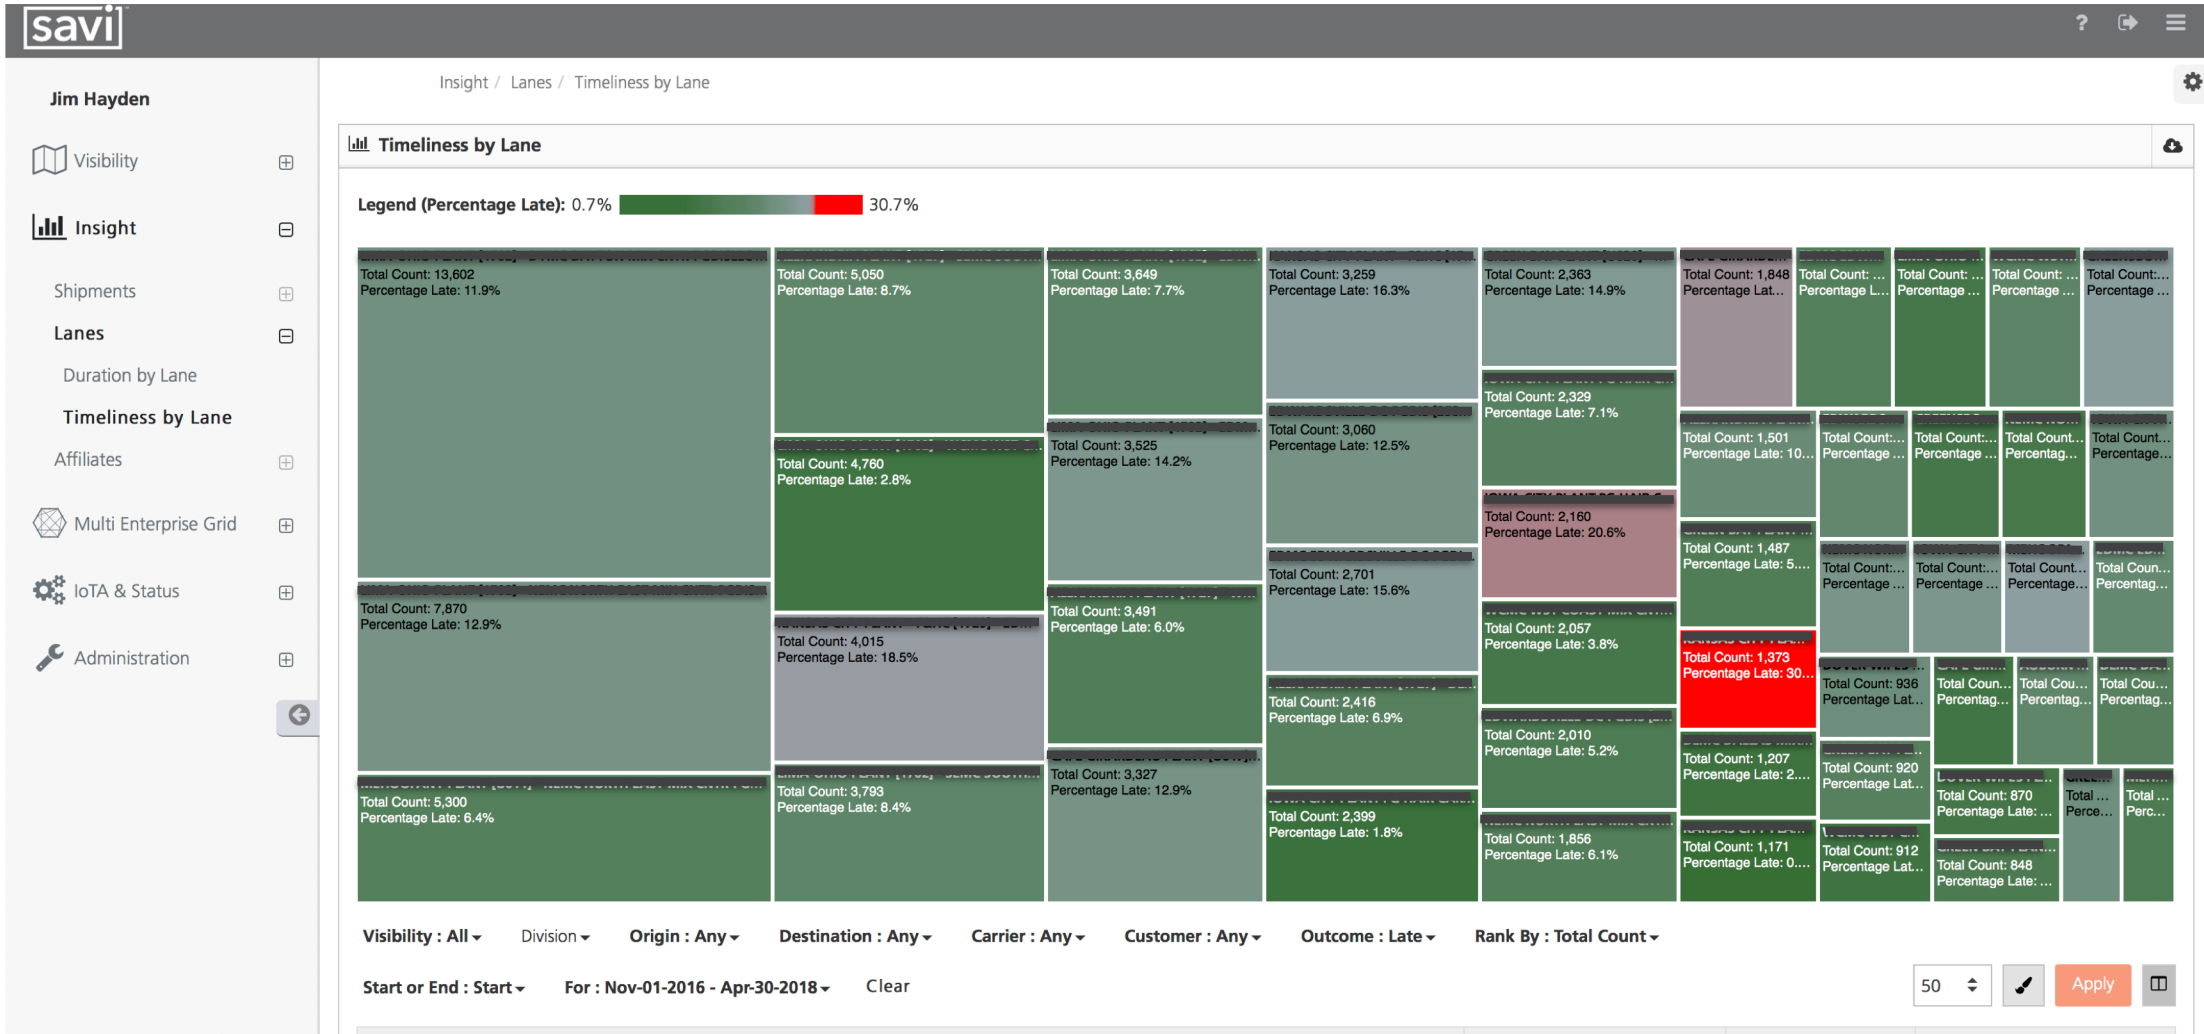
savi

Jim Hayden

Visibility

Insight

Shipments

Lanes

Duration by Lane

Timeliness by Lane

Affiliates

Multi Enterprise Grid

IoTA & Status

Administration

Insight / Lanes / Timeliness by Lane

Timeliness by Lane

Legend (Percentage Late): 0.7% 30.7%

Total Count: 13,602
Percentage Late: 11.9%

Total Count: 7,870
Percentage Late: 12.9%

Total Count: 5,300
Percentage Late: 6.4%

Total Count: 5,050
Percentage Late: 8.7%

Total Count: 4,760
Percentage Late: 2.8%

Total Count: 4,015
Percentage Late: 18.5%

Total Count: 3,793
Percentage Late: 8.4%

Total Count: 3,649
Percentage Late: 7.7%

Total Count: 3,525
Percentage Late: 14.2%

Total Count: 3,491
Percentage Late: 6.0%

Total Count: 3,327
Percentage Late: 12.9%

Total Count: 3,259
Percentage Late: 16.3%

Total Count: 3,060
Percentage Late: 12.5%

Total Count: 2,701
Percentage Late: 15.6%

Total Count: 2,416
Percentage Late: 6.9%

Total Count: 2,399
Percentage Late: 1.8%

Total Count: 2,363
Percentage Late: 14.9%

Total Count: 2,329
Percentage Late: 7.1%

Total Count: 2,160
Percentage Late: 20.6%

Total Count: 2,057
Percentage Late: 3.8%

Total Count: 2,010
Percentage Late: 5.2%

Total Count: 1,856
Percentage Late: 6.1%

Total Count: 1,848
Percentage Lat...

Total Count: 1,501
Percentage Late: 10...

Total Count: 1,487
Percentage Late: 5....

Total Count: 1,373
Percentage Late: 30....

Total Count: 1,207
Percentage Late: 2....

Total Count: 1,171
Percentage Late: 0....

Total Count: ...
Percentage L...

Total Count: ...
Percentage ...

Total Count: ...
Percentage ...

Total Count:...
Percentage ...

Total Count:...
Percentage ...

Total Count:...
Percentage ...

Total Count...
Percentag...

Total Count...
Percentage...

Total Count:...
Percentage ...

Total Count:...
Percentage ...

Total Count:...
Percentage...

Total Coun...
Percentag...

Total Count: 936
Percentage Lat...

Total Coun...
Percentag...

Total Cou...
Percentag...

Total Cou...
Percentag...

Total Count: 920
Percentage Lat...

Total Count: 912
Percentage Lat...

Total Count: 870
Percentage Late: ...

Total Count: 848
Percentage Late: ...

Total ...
Perce...

Total ...
Perc...

Visibility : All  Division  Origin : Any  Destination : Any  Carrier : Any  Customer : Any  Outcome : Late  Rank By : Total Count

Start or End : Start  For : Nov-01-2016 - Apr-30-2018  Clear

50  Apply